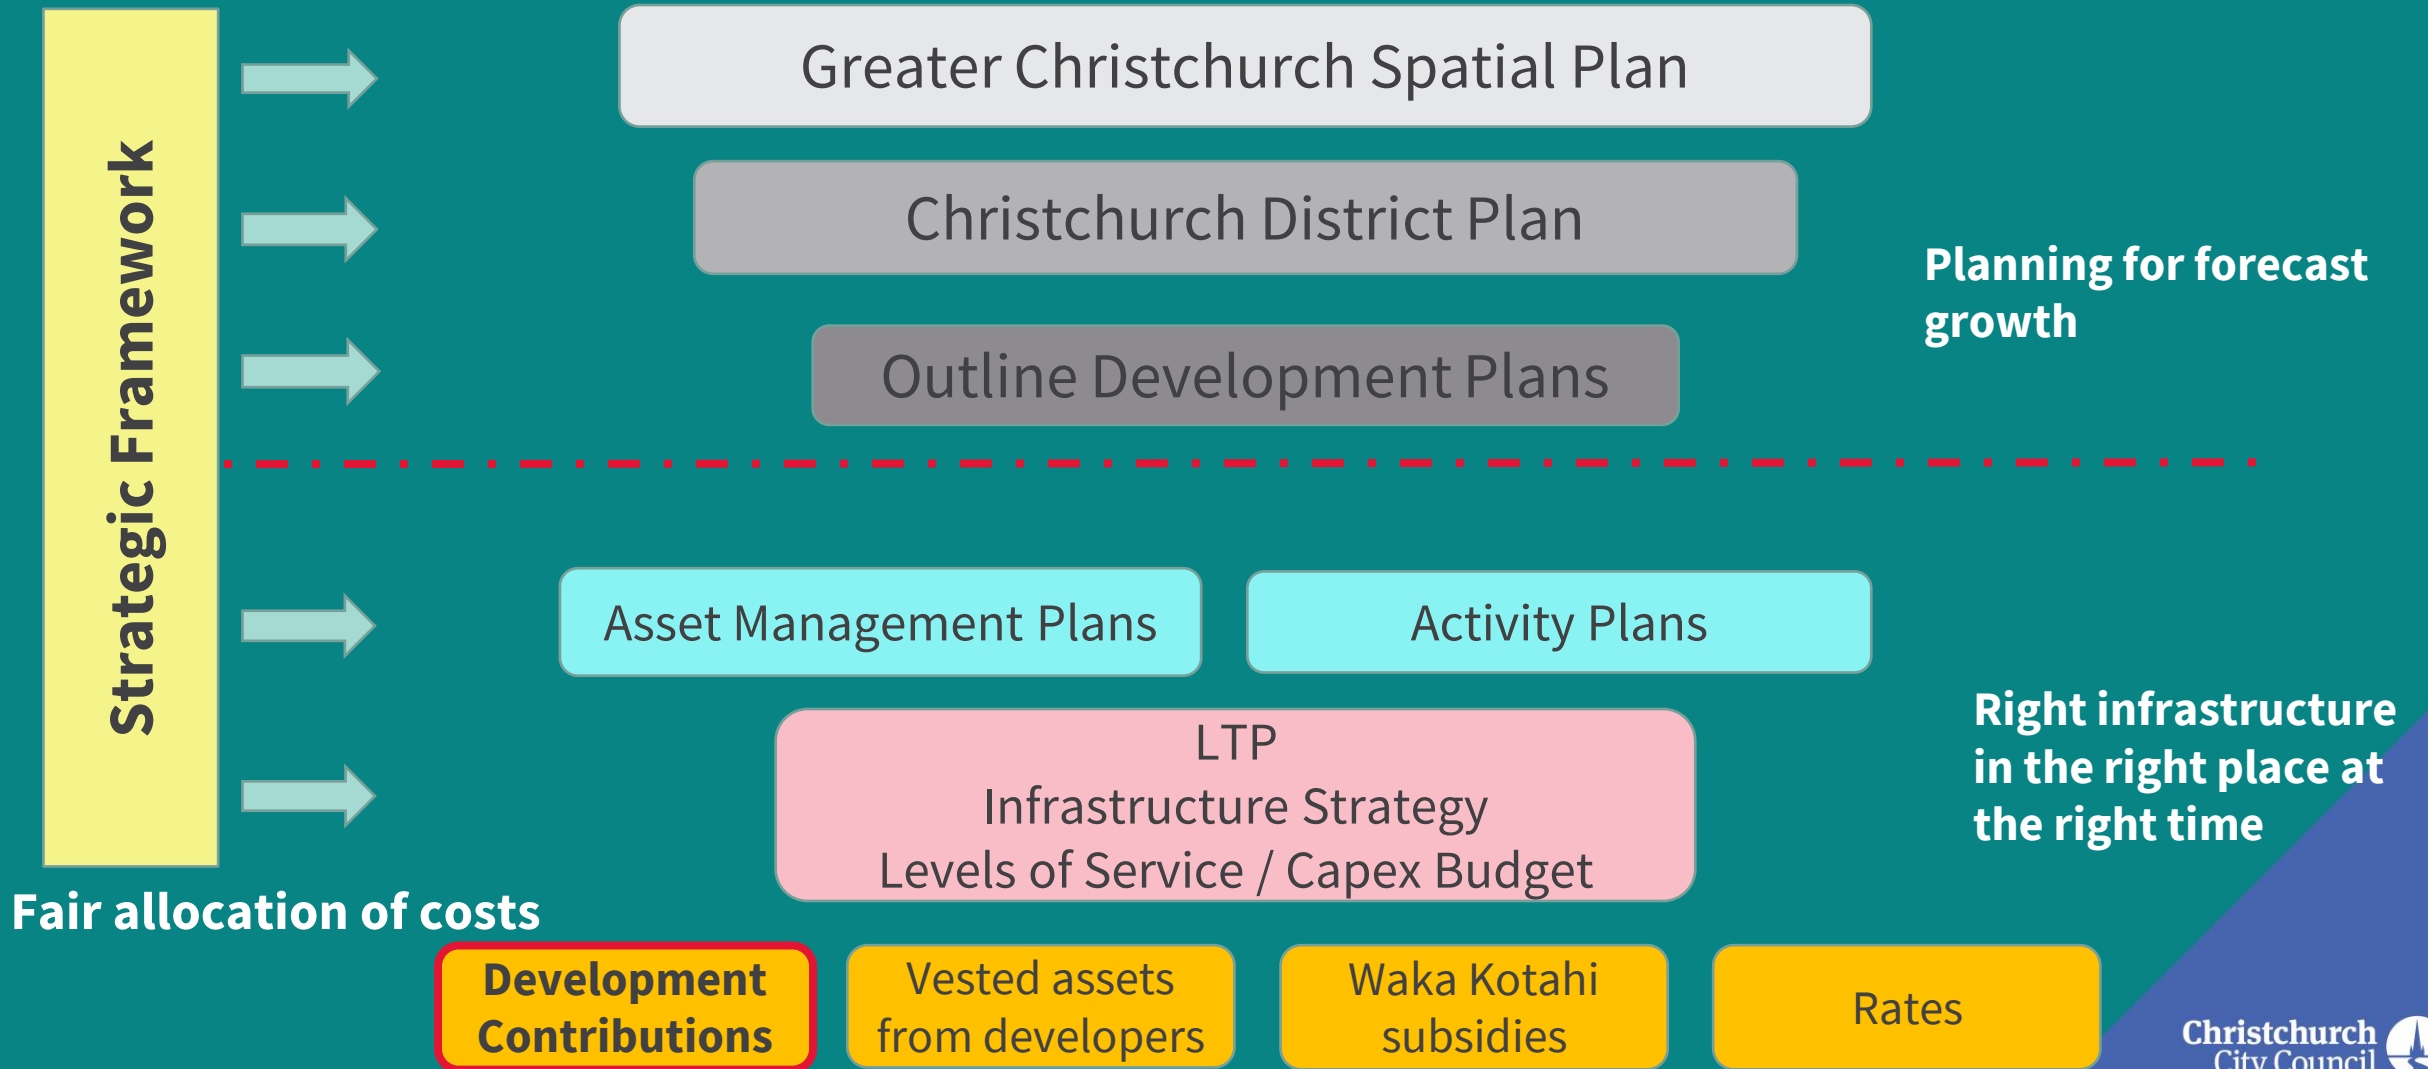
Strategic Framework

Greater Christchurch Spatial Plan

Christchurch District Plan

Outline Development Plans

Planning for forecast growth

Asset Management Plans

Activity Plans

LTP
Infrastructure Strategy
Levels of Service / Capex Budget

Right infrastructure in the right place at the right time

Fair allocation of costs

Development Contributions

Vested assets from developers

Waka Kotahi subsidies

Rates

Christchurch City Council